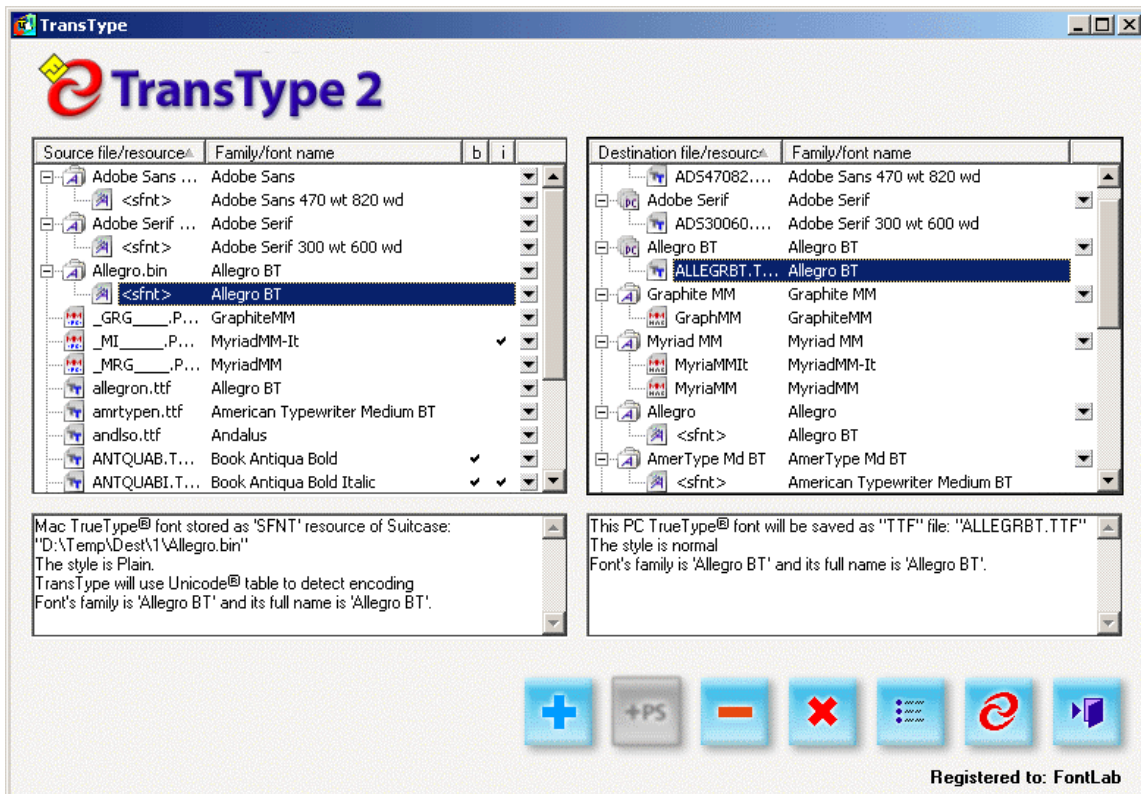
TransType

TransType 2

| Source file/resource | Family/font name | b | i |
|---|---|---|---|
| Adobe Sans ... | Adobe Sans | | |
| <sfnt> | Adobe Sans 470 wt 820 wd | | |
| Adobe Serif ... | Adobe Serif | | |
| <sfnt> | Adobe Serif 300 wt 600 wd | | |
| Allegro.bin | Allegro BT | | |
| <sfnt> | Allegro BT | | |
| _GRG____.P... | GraphiteMM | | |
| _MI_____.P... | MyriadMM-It | | ✔ |
| _MRG____.P... | MyriadMM | | |
| allegron.ttf | Allegro BT | | |
| amrtypen.ttf | American Typewriter Medium BT | | |
| andlso.ttf | Andalus | | |
| ANTQUAB.T... | Book Antiqua Bold | ✔ | |
| ANTQUABI.T... | Book Antiqua Bold Italic | ✔ | ✔ |

| Destination file/resource | Family/font name |
|---|---|
| ADS47082.... | Adobe Sans 470 wt 820 wd |
| Adobe Serif | Adobe Serif |
| ADS30060.... | Adobe Serif 300 wt 600 wd |
| Allegro BT | Allegro BT |
| ALLEGRBT.T... | Allegro BT |
| Graphite MM | Graphite MM |
| GraphMM | GraphiteMM |
| Myriad MM | Myriad MM |
| MyriaMMIt | MyriadMM-It |
| MyriaMM | MyriadMM |
| Allegro | Allegro |
| <sfnt> | Allegro BT |
| AmerType Md BT | AmerType Md BT |
| <sfnt> | American Typewriter Medium BT |

Mac TrueType® font stored as 'SFNT' resource of Suitcase: "D:\Temp\Dest\1\Allegro.bin"
The style is Plain.
TransType will use Unicode® table to detect encoding
Font's family is 'Allegro BT' and its full name is 'Allegro BT'.

This PC TrueType® font will be saved as "TTF" file: "ALLEGRBT.TTF"
The style is normal
Font's family is 'Allegro BT' and its full name is 'Allegro BT'.

+PS

Registered to: FontLab